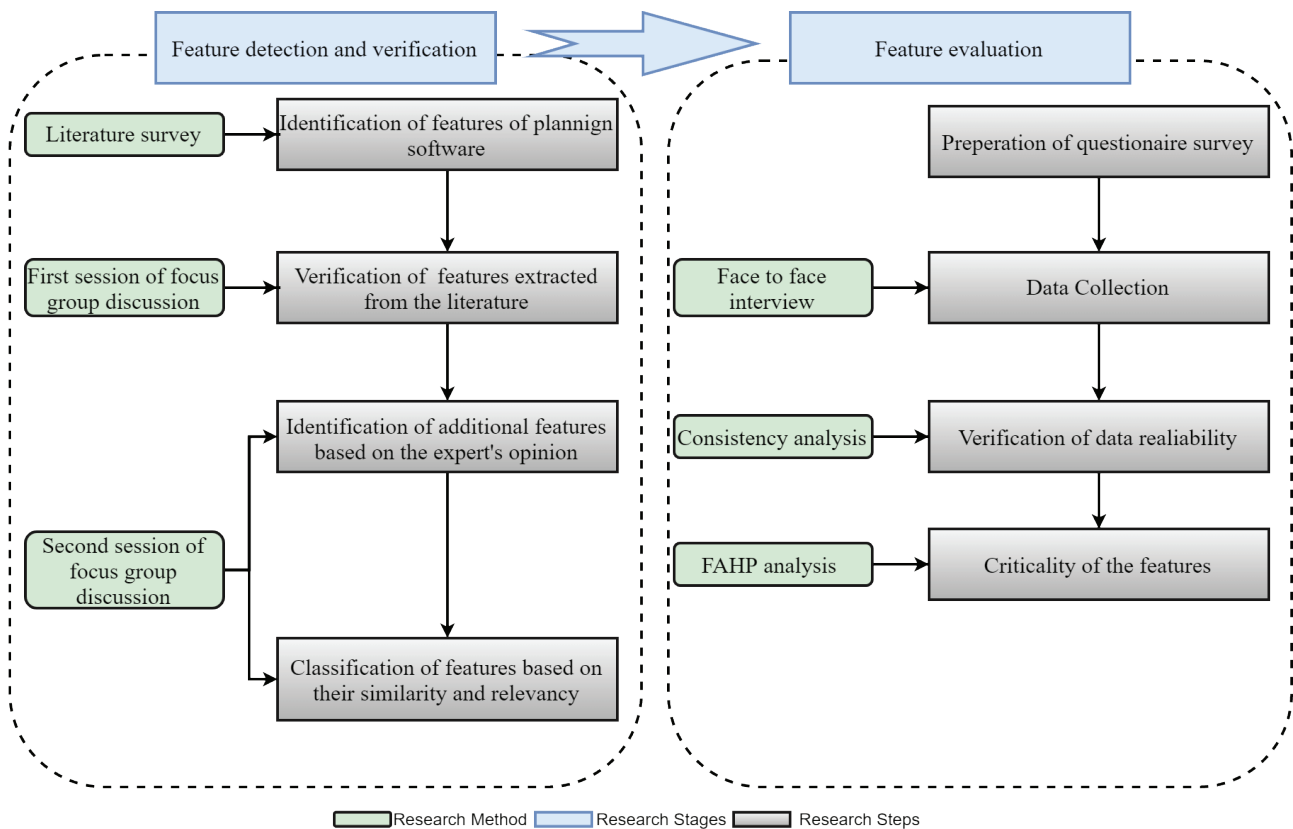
Feature detection and verification

Feature evaluation

Literature survey

Identification of features of plannign software

First session of focus group discussion

Verification of features extracted from the literature

Identification of additional features based on the expert's opinion

Second session of focus group discussion

Classification of features based on their similarity and relevancy

Preperation of questionaire survey

Face to face interview

Data Collection

Consistency analysis

Verification of data realiability

FAHP analysis

Criticality of the features

Research Method Research Stages Research Steps